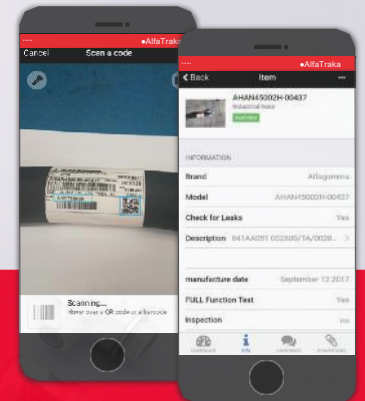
•AlfaTraka
Cancel
Scan a code
Scanning...
Hover over a QR code or a barcode

•AlfaTraka
Back
Item
AHAN45002H-00437
Industrial hose
available
INFORMATION
Brand Alfagomma
Model AHAN45002H-00437
Check for Leaks Yes
Description 841AA051 002500/TA/0028...
manufacture date September 13 2017
FULL Function Test Yes
Inspection Yes
Dashboard Info Comment Attachment